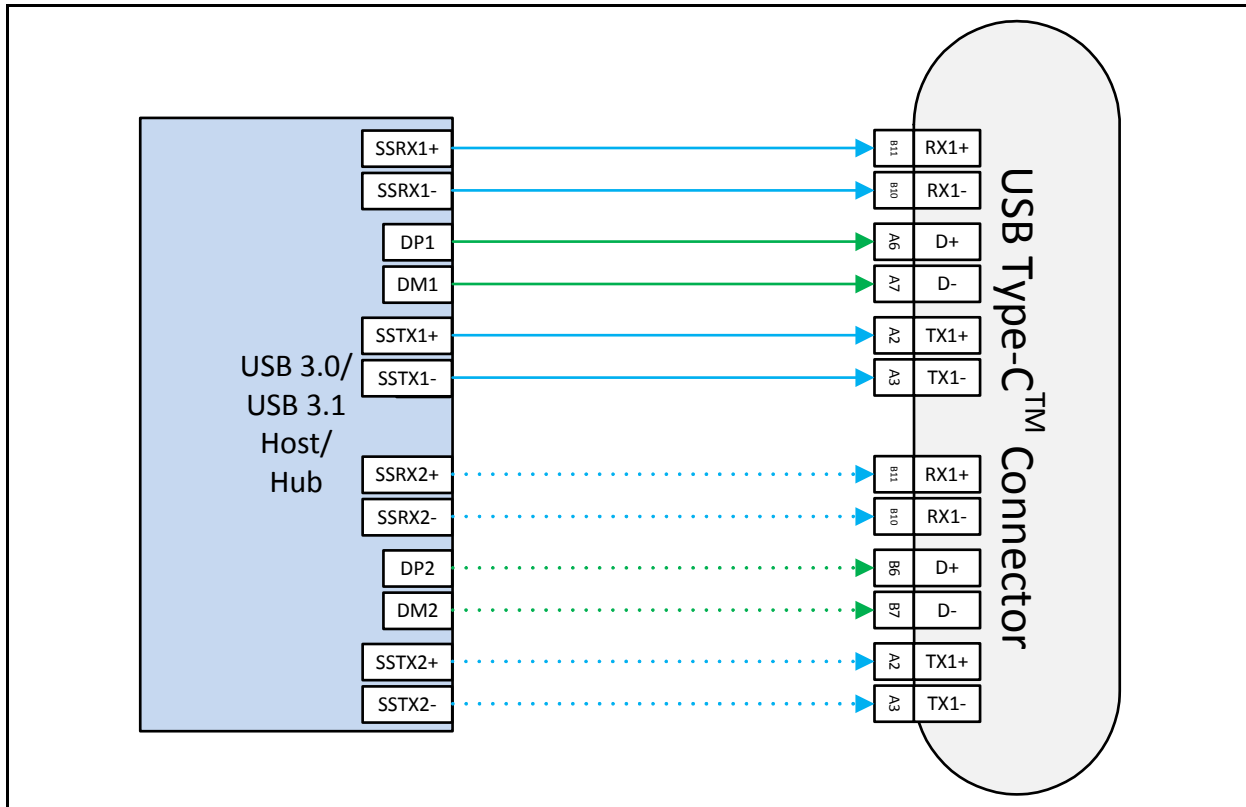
USB 3.0/
USB 3.1
Host/
Hub

SSRX1+
SSRX1-
DP1
DM1
SSTX1+
SSTX1-
SSRX2+
SSRX2-
DP2
DM2
SSTX2+
SSTX2-

B11 RX1+
B10 RX1-
A6 D+
A7 D-
A2 TX1+
A3 TX1-
B11 RX1+
B10 RX1-
B6 D+
B7 D-
A2 TX1+
A3 TX1-

USB Type-C$^{TM}$ Connector